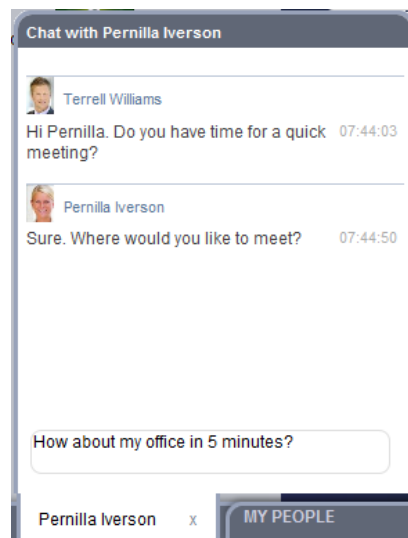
Chat with Pernilla Iverson

Terrell Williams

Hi Pernilla. Do you have time for a quick meeting? 07:44:03

Pernilla Iverson

Sure. Where would you like to meet? 07:44:50

How about my office in 5 minutes?

Pernilla Iverson x

MY PEOPLE